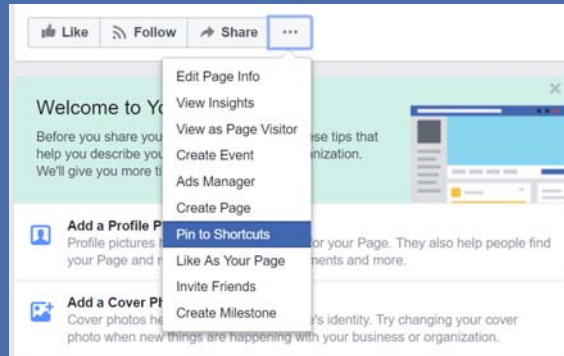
Like Follow Share ···

Edit Page Info
View Insights
View as Page Visitor
Create Event
Ads Manager
Create Page
Pin to Shortcuts
Like As Your Page
Invite Friends
Create Milestone

Welcome to Yo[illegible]

Before you share you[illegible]se tips that help you describe you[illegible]anization. We'll give you more ti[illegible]

Add a Profile P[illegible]
Profile pictures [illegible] or your Page. They also help people find your Page and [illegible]ments and more.

Add a Cover Ph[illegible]
Cover photos he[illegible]'s identity. Try changing your cover photo when new things are happening with your business or organization.